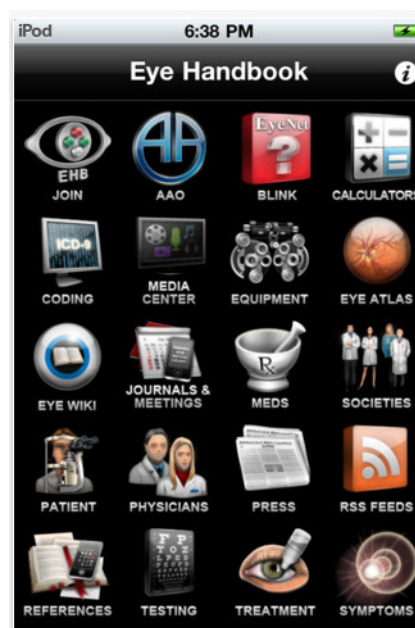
iPod 6:38 PM

Eye Handbook

EHB
JOIN

AA
AAO

EyeNet
BLINK

CALCULATORS

ICD-9
CODING

MEDIA CENTER

EQUIPMENT

EYE ATLAS

EYE WIKI

JOURNALS & MEETINGS

Rx
MEDS

SOCIETIES

PATIENT

PHYSICIANS

PRESS

RSS FEEDS

REFERENCES

E
F P
T O Z
TESTING

TREATMENT

SYMPTOMS